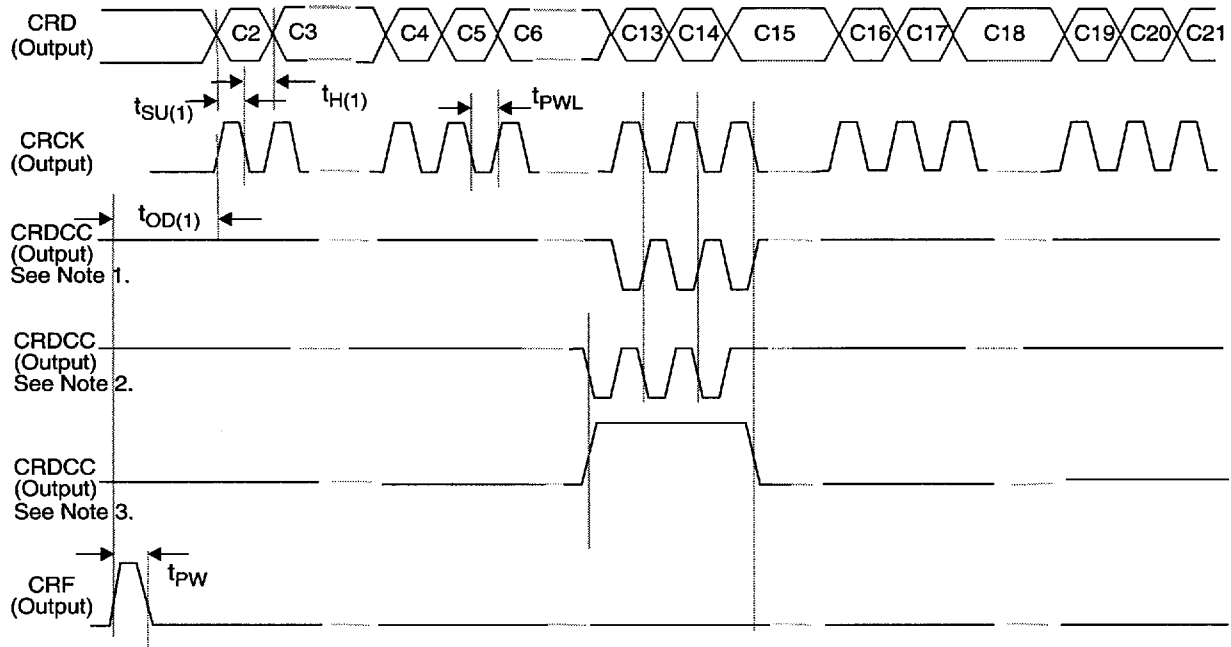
CRD
(Output)

C2 C3 C4 C5 C6 C13 C14 C15 C16 C17 C18 C19 C20 C21

$t_{SU(1)}$

$t_{H(1)}$

$t_{PWL}$

CRCK
(Output)

$t_{OD(1)}$

CRDCC
(Output)
See Note 1.

CRDCC
(Output)
See Note 2.

CRDCC
(Output)
See Note 3.

$t_{PW}$

CRF
(Output)